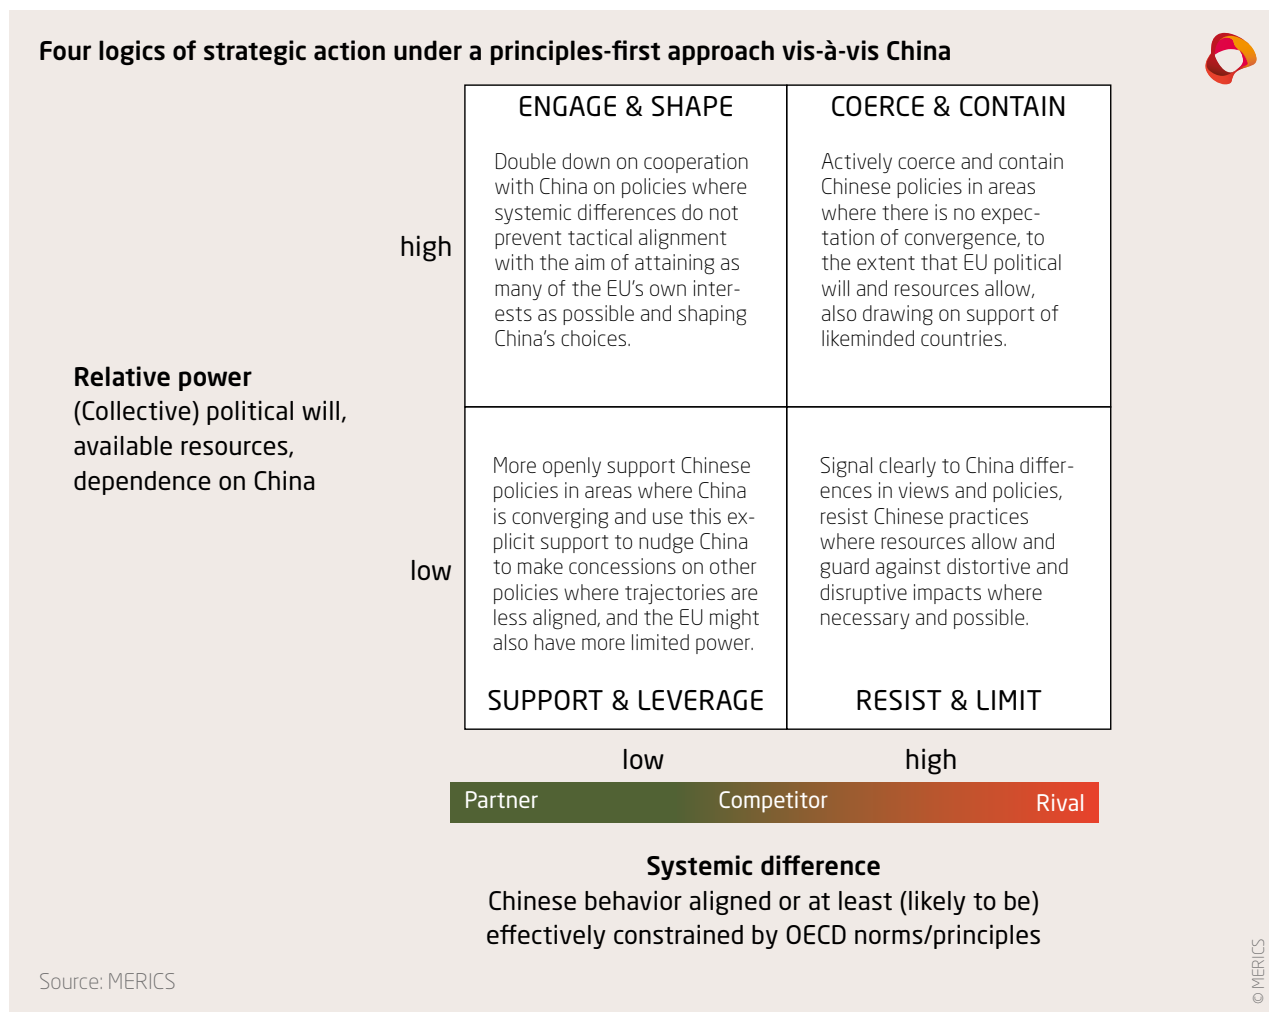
Four logics of strategic action under a principles-first approach vis-à-vis China

Relative power
(Collective) political will, available resources, dependence on China

high

low

| ENGAGE & SHAPE | COERCE & CONTAIN |
|---|---|
| Double down on cooperation with China on policies where systemic differences do not prevent tactical alignment with the aim of attaining as many of the EU's own interests as possible and shaping China's choices. | Actively coerce and contain Chinese policies in areas where there is no expectation of convergence, to the extent that EU political will and resources allow, also drawing on support of likeminded countries. |
| More openly support Chinese policies in areas where China is converging and use this explicit support to nudge China to make concessions on other policies where trajectories are less aligned, and the EU might also have more limited power. | Signal clearly to China differences in views and policies, resist Chinese practices where resources allow and guard against distortive and disruptive impacts where necessary and possible. |
| SUPPORT & LEVERAGE | RESIST & LIMIT |

low high

Partner Competitor Rival

Systemic difference
Chinese behavior aligned or at least (likely to be) effectively constrained by OECD norms/principles

Source: MERICS

© MERICS